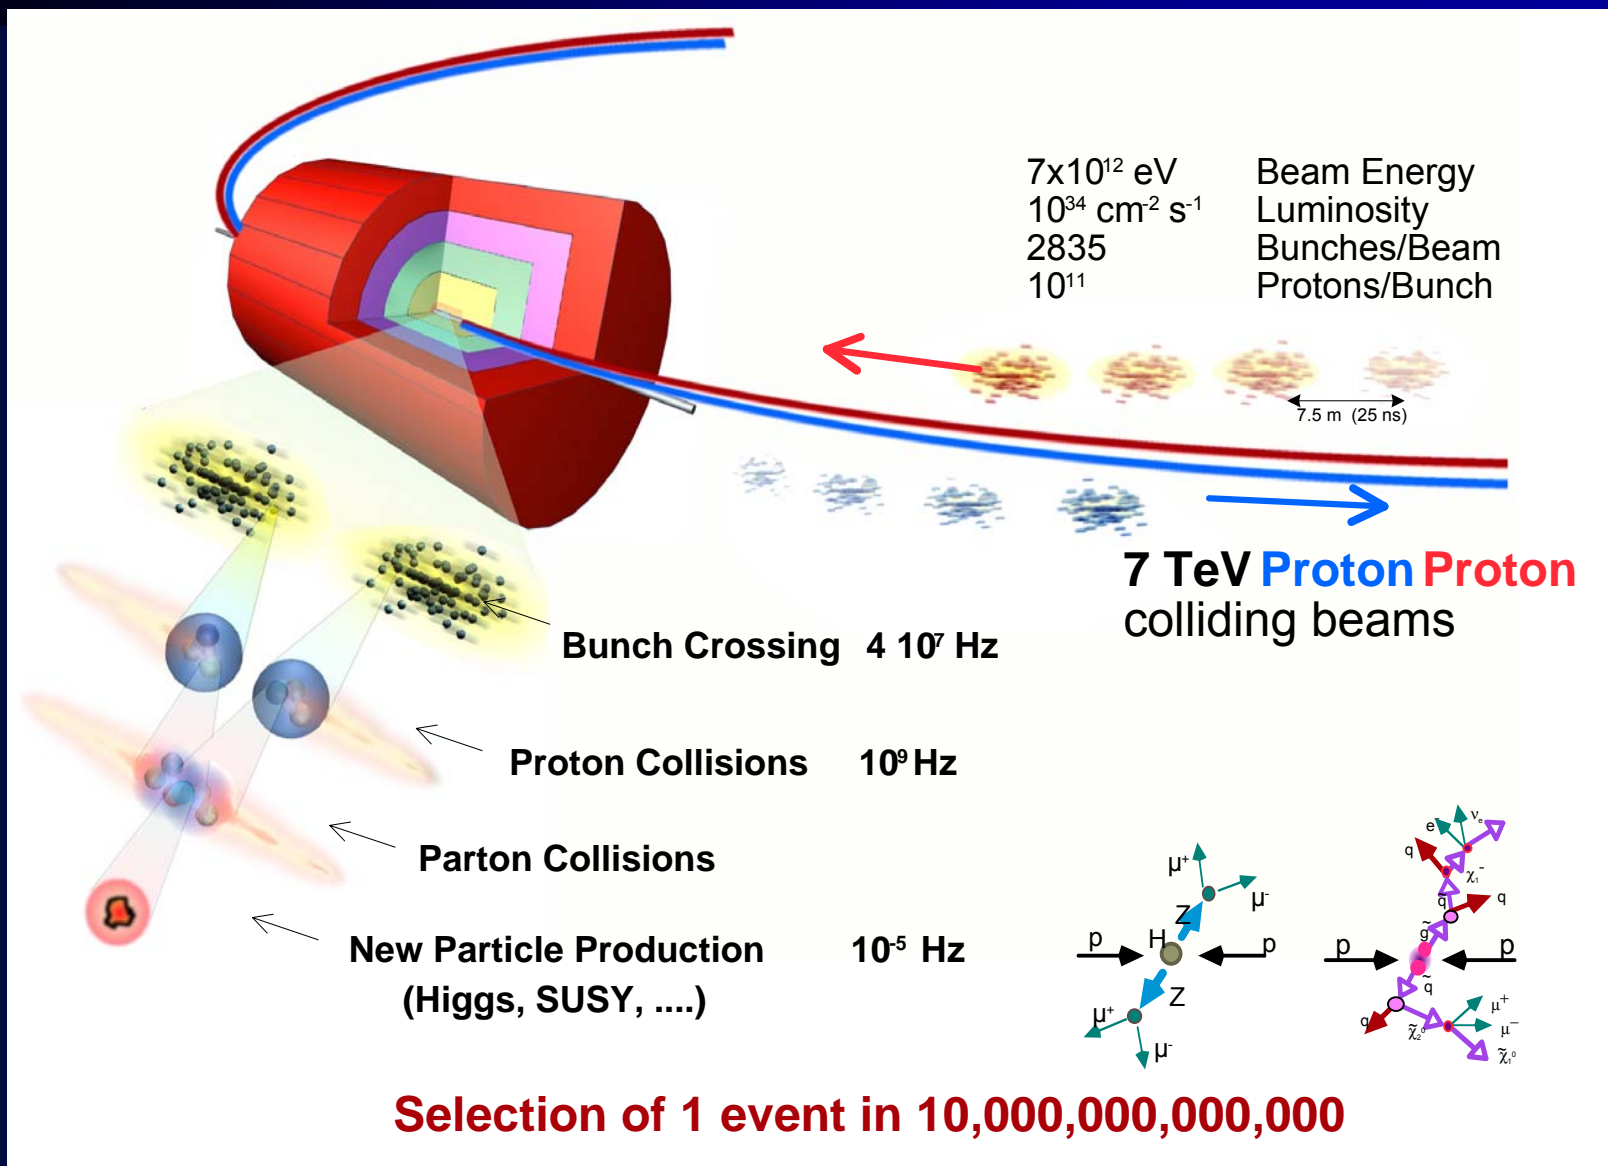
| | |
|---|---|
| $7x10^{12}$ eV | Beam Energy |
| $10^{34}$ cm$^{-2}$ s$^{-1}$ | Luminosity |
| 2835 | Bunches/Beam |
| $10^{11}$ | Protons/Bunch |

7.5 m (25 ns)

7 TeV Proton Proton colliding beams

Bunch Crossing $4\ 10^7$ Hz

Proton Collisions $10^9$ Hz

Parton Collisions

New Particle Production $10^{-5}$ Hz
(Higgs, SUSY, ....)

$\mu^+$ $\mu^-$ Z p H p Z $\mu^+$ $\mu^-$

e $\nu_e$ q $\tilde{\chi}_1^-$ $\tilde{q}$ q p $\tilde{g}$ p $\tilde{q}$ q $\tilde{\chi}_2^0$ $\mu^+$ $\mu^-$ $\tilde{\chi}_1^0$

Selection of 1 event in 10,000,000,000,000